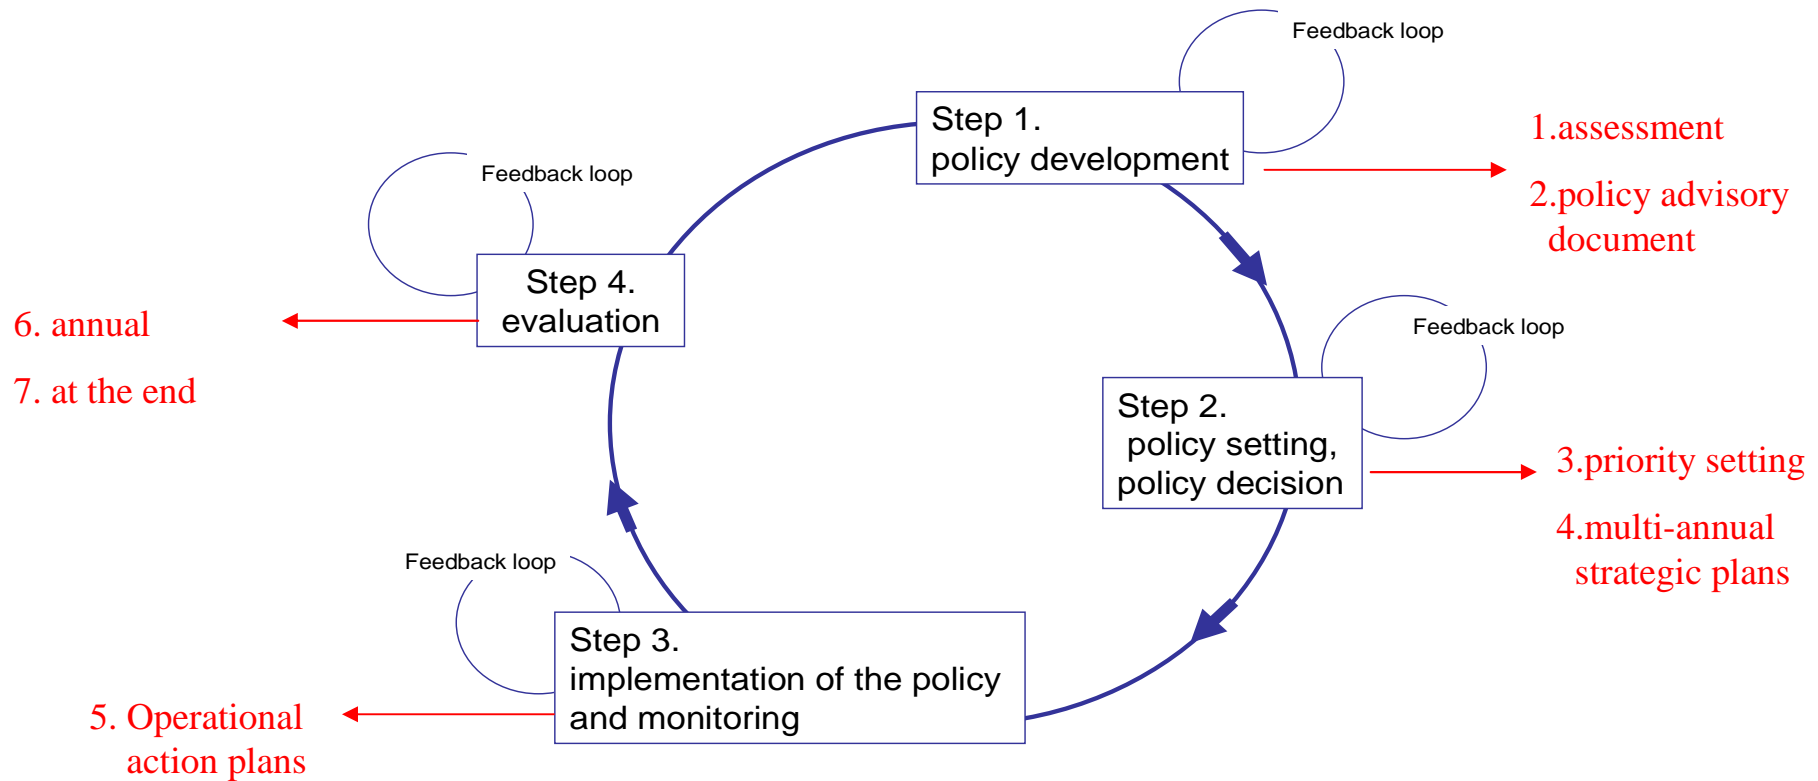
Feedback loop

Step 1.
policy development

1.assessment

2.policy advisory document

Feedback loop

Step 4.
evaluation

6. annual

7. at the end

Feedback loop

Step 2.
policy setting,
policy decision

3.priority setting

4.multi-annual strategic plans

Feedback loop

Step 3.
implementation of the policy
and monitoring

5. Operational action plans